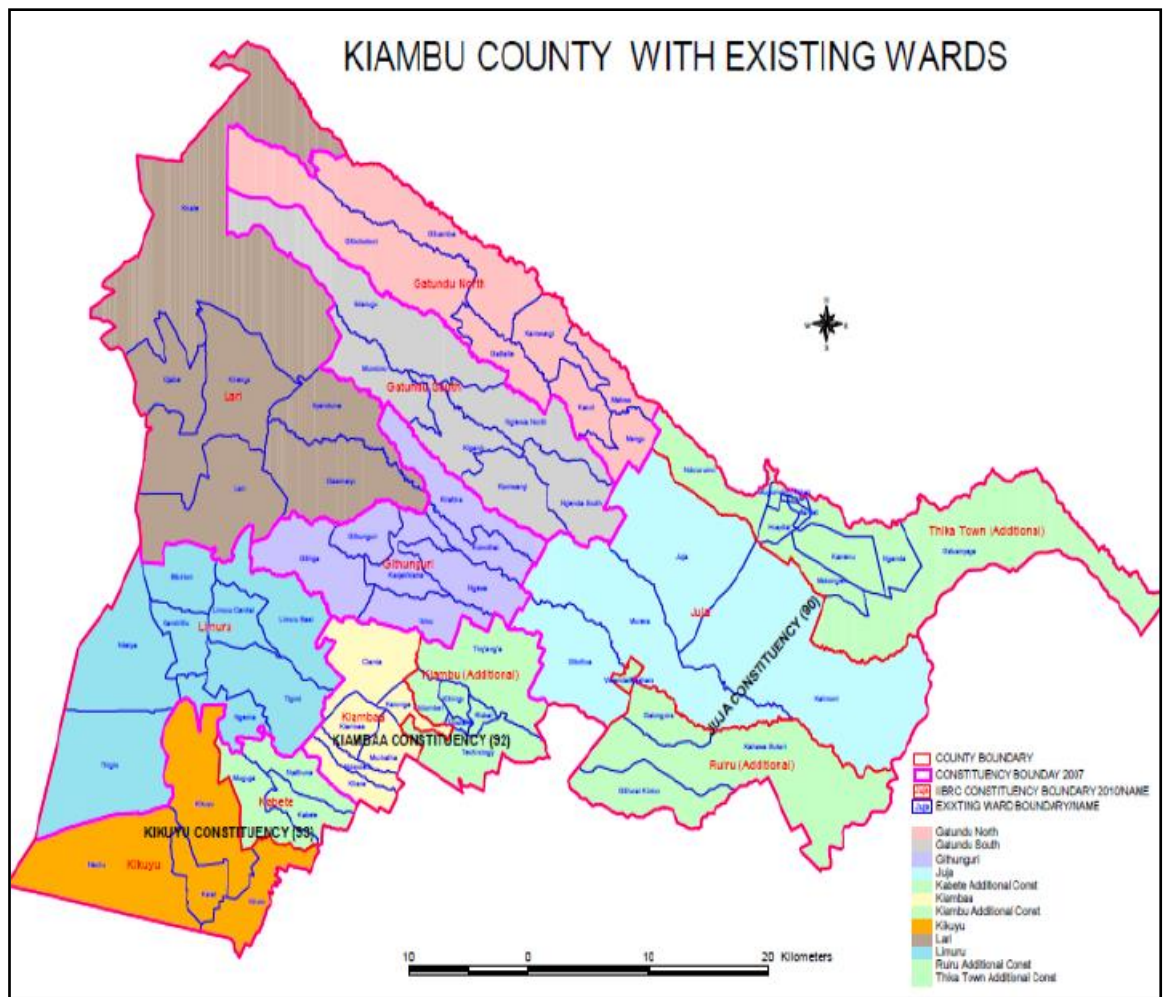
KIAMBU COUNTY WITH EXISTING WARDS

Gatundu North

Gatundu South

Lari

Githunguri

Limuru

Juja

Thika Town (Additional)

JUJA CONSTITUENCY (90)

Kiambu (Additional)

Kiambaa

KIAMBAA CONSTITUENCY (92)

Ruiru (Additional)

Kabete

KIKUYU CONSTITUENCY (93)

Kikuyu

COUNTY BOUNDARY
CONSTITUENCY BOUNDAY 2007
IIBRC CONSTITUENCY BOUNDARY 2010NAME
EXIXTING WARD BOUNDARY/NAME

Gatundu North
Gatundu South
Githunguri
Juja
Kabete Additional Const
Kiambaa
Kiambu Additional Const
Kikuyu
Lari
Limuru
Ruiru Additional Const
Thika Town Additional Const

10 0 10 20 Kilometers